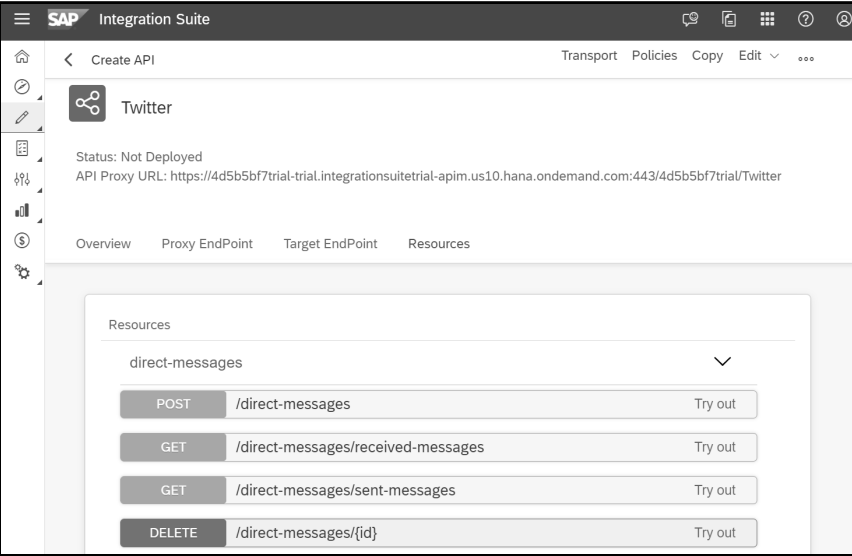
SAP Integration Suite

Create API

Transport Policies Copy Edit

Twitter

Status: Not Deployed
API Proxy URL: https://4d5b5bf7trial-trial.integrationsuitetrial-apim.us10.hana.ondemand.com:443/4d5b5bf7trial/Twitter

Overview Proxy EndPoint Target EndPoint Resources

Resources

direct-messages

POST /direct-messages Try out

GET /direct-messages/received-messages Try out

GET /direct-messages/sent-messages Try out

DELETE /direct-messages/{id} Try out